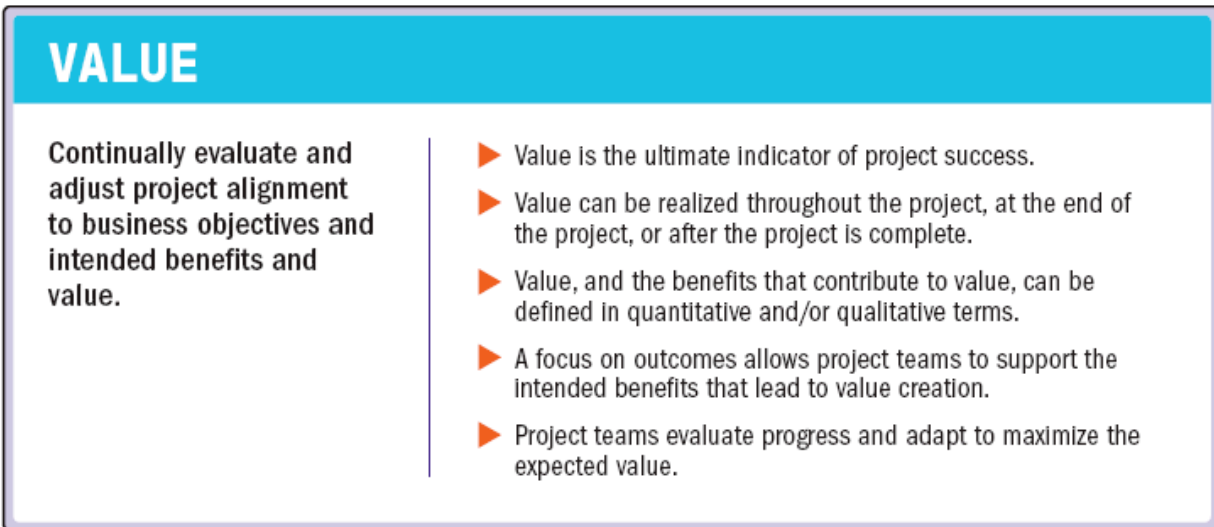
VALUE

Continually evaluate and adjust project alignment to business objectives and intended benefits and value.

- Value is the ultimate indicator of project success.
- Value can be realized throughout the project, at the end of the project, or after the project is complete.
- Value, and the benefits that contribute to value, can be defined in quantitative and/or qualitative terms.
- A focus on outcomes allows project teams to support the intended benefits that lead to value creation.
- Project teams evaluate progress and adapt to maximize the expected value.